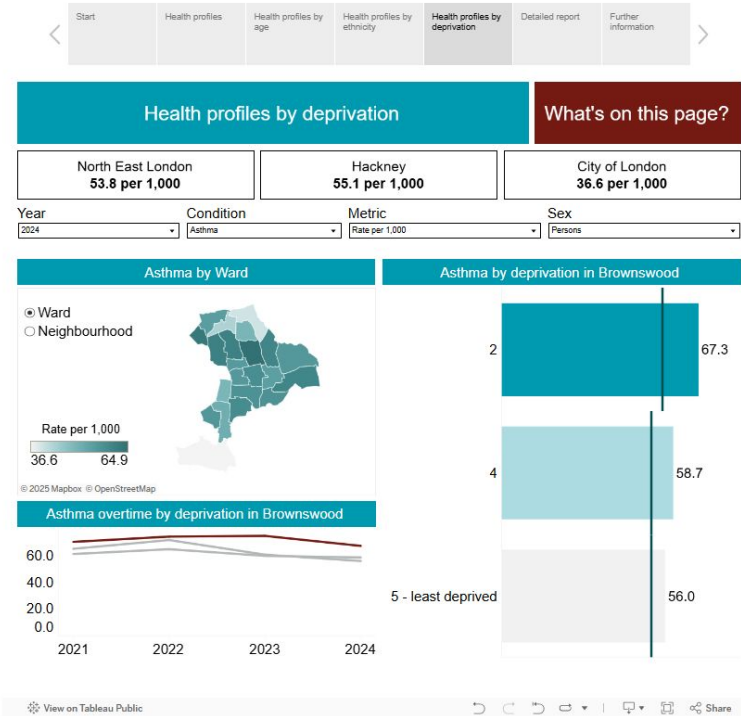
Start | Health profiles | Health profiles by age | Health profiles by ethnicity | Health profiles by deprivation | Detailed report | Further information

Health profiles by deprivation

What's on this page?

North East London
53.8 per 1,000

Hackney
55.1 per 1,000

City of London
36.6 per 1,000

Year
2024

Condition
Asthma

Metric
Rate per 1,000

Sex
Persons

Asthma by Ward

Ward
Neighbourhood

Rate per 1,000
36.6
64.9

© 2025 Mapbox © OpenStreetMap

Asthma by deprivation in Brownswood

2
67.3

4
58.7

5 - least deprived
56.0

Asthma overtime by deprivation in Brownswood

60.0
40.0
20.0
0.0

2021
2022
2023
2024

View on Tableau Public

Share